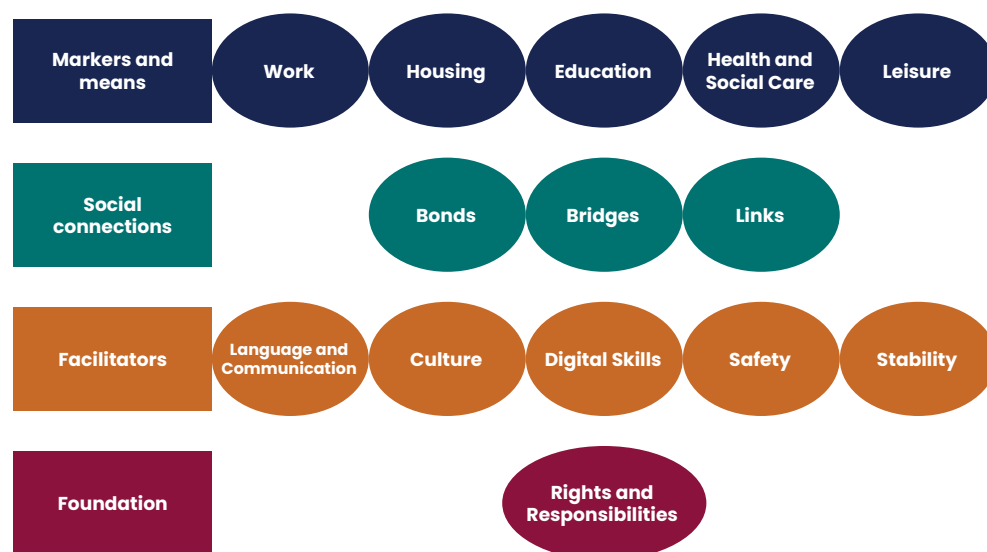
Markers and means

Work

Housing

Education

Health and Social Care

Leisure

Social connections

Bonds

Bridges

Links

Facilitators

Language and Communication

Culture

Digital Skills

Safety

Stability

Foundation

Rights and Responsibilities